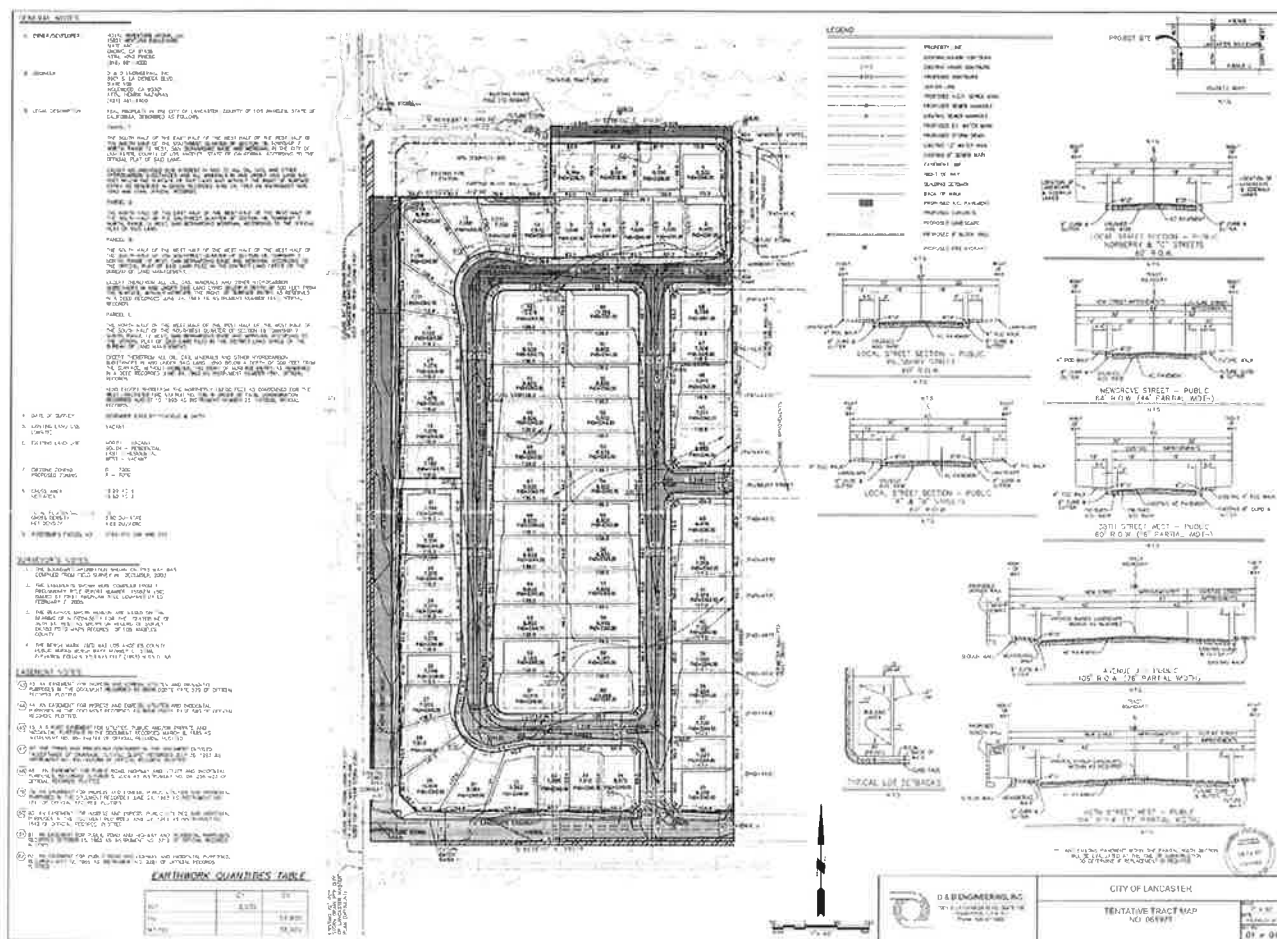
GENERAL NOTES

1. OWNER/DEVELOPER

2. ENGINEER
D & D ENGINEERING, INC.

3. LEGAL DESCRIPTION
REAL PROPERTY IN THE CITY OF LANCASTER, COUNTY OF LOS ANGELES, STATE OF CALIFORNIA, DESCRIBED AS FOLLOWS:

PARCEL 1:

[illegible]

PARCEL 2:

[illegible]

PARCEL 3:

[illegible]

PARCEL 4:

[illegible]

4. DATE OF SURVEY

5. EXISTING LAND USE
VACANT

6. EXISTING LAND USE

7. EXISTING ZONING
PROPOSED ZONING

8. GROSS AREA
NET AREA

9. ASSESSOR'S PARCEL NO.

SURVEYOR'S NOTES

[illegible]

EASEMENT NOTES

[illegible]

EARTHWORK QUANTITIES TABLE

| | CY | CY |
|---|---|---|
| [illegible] | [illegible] | |
| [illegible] | | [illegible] |
| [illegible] | | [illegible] |

LEGEND

PROPERTY LINE
PROPOSED CURB AND GUTTER
PROPOSED SIDEWALK
STREET CENTERLINE
PROPOSED SEWER MAIN
PROPOSED WATER MAIN
EASEMENT LINE
RIGHT OF WAY
PROPOSED A.C. PAVEMENT
PROPOSED LANDSCAPE
PROPOSED 6' BLOCK WALL
PROPOSED FIRE HYDRANT

PROJECT SITE

VICINITY MAP
N.T.S.

LOCAL STREET SECTION – PUBLIC
"NORBERRY & "C" STREETS
60' R.O.W.

NEWGROVE STREET – PUBLIC
64' R.O.W. (44' PARTIAL WIDTH)
N.T.S.

LOCAL STREET SECTION – PUBLIC
"A" STREET
60' R.O.W.
N.T.S.

LOCAL STREET SECTION – PUBLIC
"B" & "D" STREETS
60' R.O.W.
N.T.S.

20TH STREET WEST – PUBLIC
60' R.O.W. (30' PARTIAL WIDTH)
N.T.S.

AVENUE J – PUBLIC
100' R.O.W. (76' PARTIAL WIDTH)
N.T.S.

TYPICAL LOT SETBACKS
N.T.S.

20TH STREET WEST – PUBLIC
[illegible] R.O.W. (50' PARTIAL WIDTH)
N.T.S.

D & D ENGINEERING, INC.

CITY OF LANCASTER

TENTATIVE TRACT MAP
NO. 065993

01 of 01